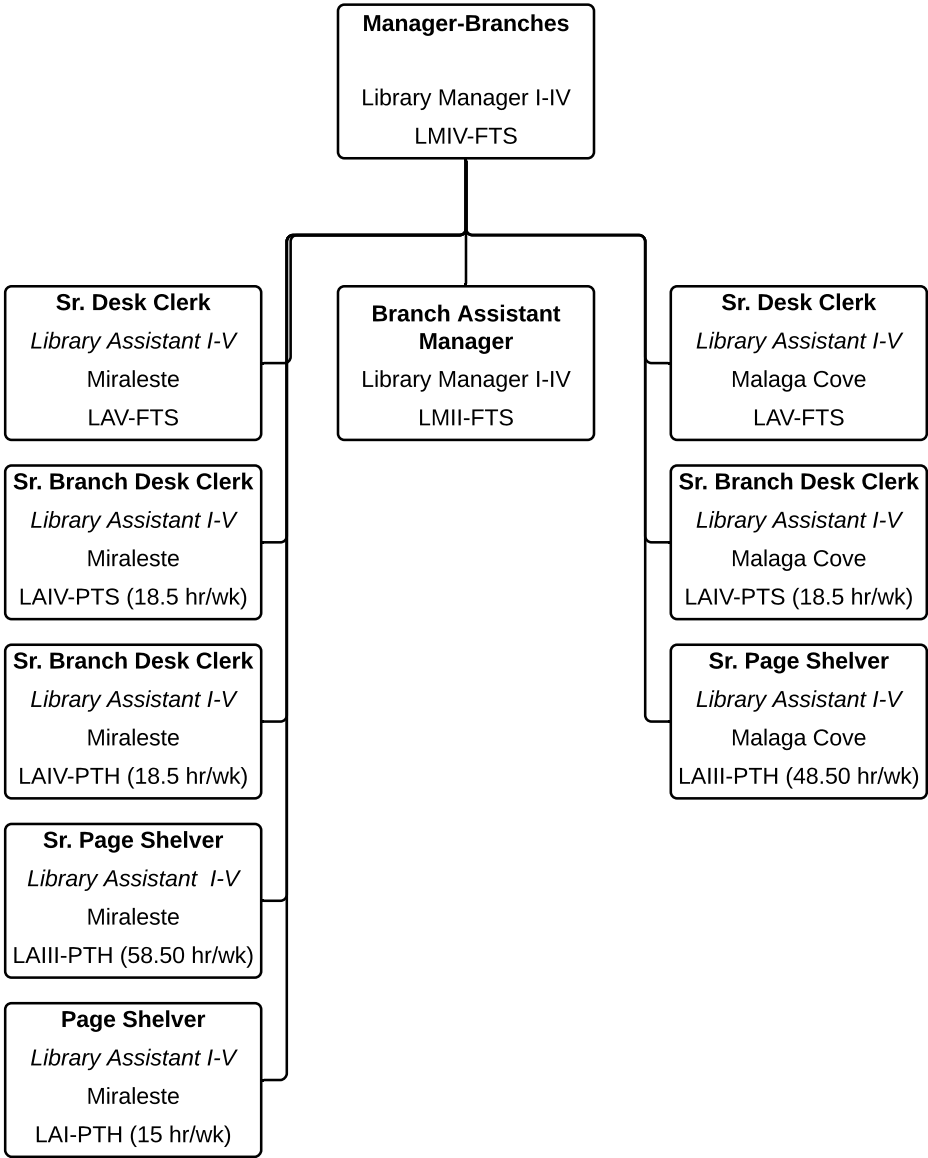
**Manager-Branches**

Library Manager I-IV
LMIV-FTS

**Sr. Desk Clerk**
*Library Assistant I-V*
Miraleste
LAV-FTS

**Branch Assistant Manager**
Library Manager I-IV
LMII-FTS

**Sr. Desk Clerk**
*Library Assistant I-V*
Malaga Cove
LAV-FTS

**Sr. Branch Desk Clerk**
*Library Assistant I-V*
Miraleste
LAIV-PTS (18.5 hr/wk)

**Sr. Branch Desk Clerk**
*Library Assistant I-V*
Malaga Cove
LAIV-PTS (18.5 hr/wk)

**Sr. Branch Desk Clerk**
*Library Assistant I-V*
Miraleste
LAIV-PTH (18.5 hr/wk)

**Sr. Page Shelver**
*Library Assistant I-V*
Malaga Cove
LAIII-PTH (48.50 hr/wk)

**Sr. Page Shelver**
*Library Assistant I-V*
Miraleste
LAIII-PTH (58.50 hr/wk)

**Page Shelver**
*Library Assistant I-V*
Miraleste
LAI-PTH (15 hr/wk)